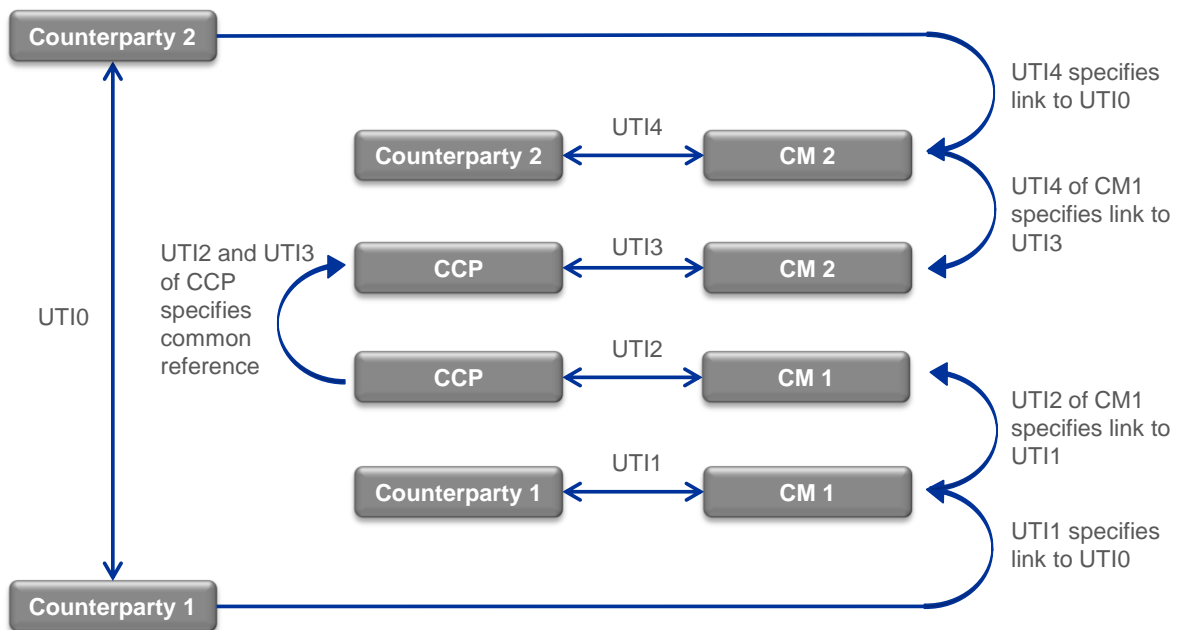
Counterparty 2

UTI4 specifies link to UTI0

UTI4

Counterparty 2

CM 2

UTI4 of CM1 specifies link to UTI3

UTI2 and UTI3 of CCP specifies common reference

UTI3

CCP

CM 2

UTI0

UTI2

CCP

CM 1

UTI2 of CM1 specifies link to UTI1

UTI1

Counterparty 1

CM 1

UTI1 specifies link to UTI0

Counterparty 1